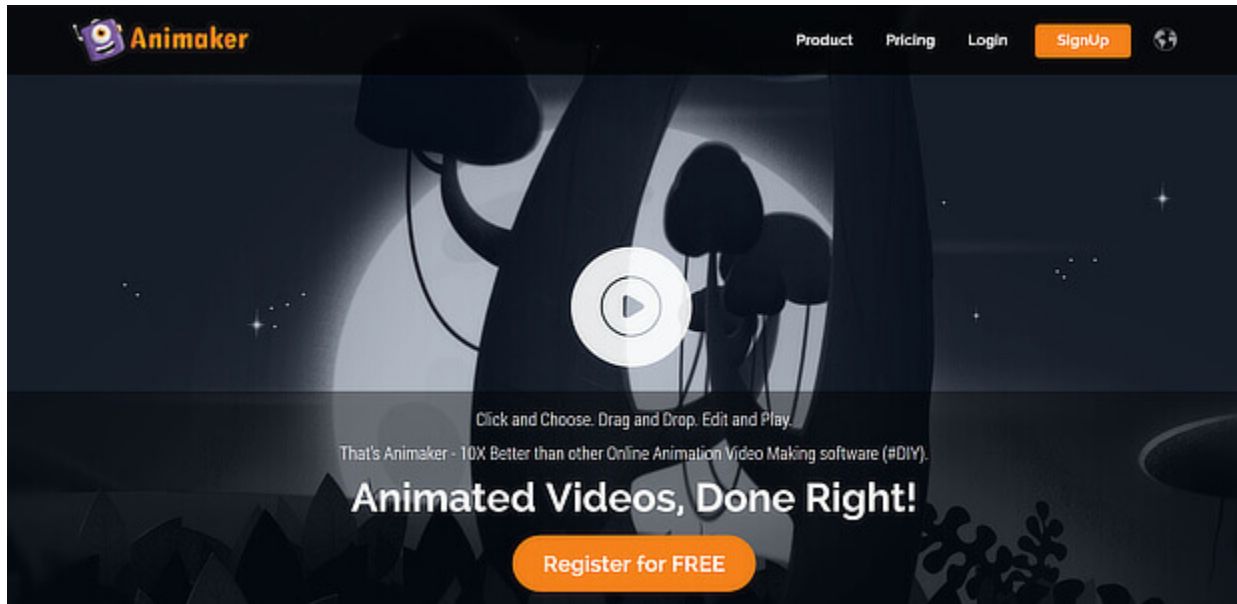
Animaker

Product Pricing Login SignUp

Click and Choose. Drag and Drop. Edit and Play.

That's Animaker - 10X Better than other Online Animation Video Making software (#DIY).

Animated Videos, Done Right!

Register for FREE